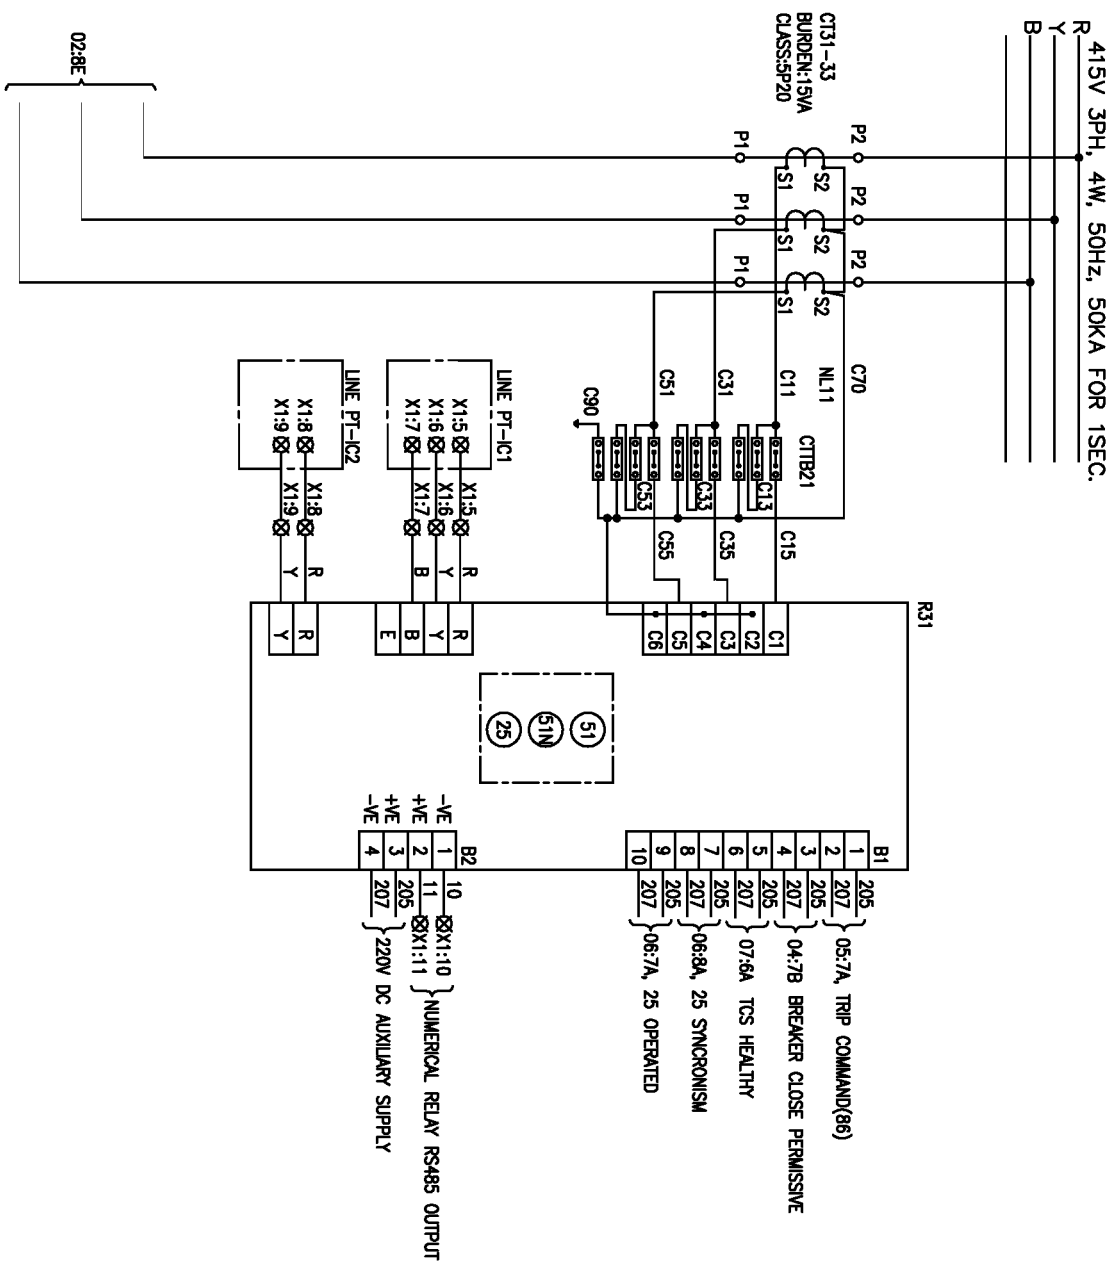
415V 3PH, 4W, 50Hz, 50KA FOR 1SEC.
R
Y
B

CT31-33
BURDEN:15VA
CLASS:5P20

02:8E

P2
S2
S1
P1
P2
S2
S1
P1
P2
S2
S1
P1

C70
NL11
C11
C31
C51
C90
CTTB21
C13
C33
C53
C15
C35
C55

LINE PT-IC1
X1:5
X1:6
X1:7
X1:5
X1:6
X1:7
R
Y
B

LINE PT-IC2
X1:8
X1:9
X1:8
X1:9
R
Y

R31
C1
C2
C3
C4
C5
C6
R
Y
B
E
R
Y

51
51N
25

B1
1
2
3
4
5
6
7
8
9
10
205
207
205
207
205
207
205
207
205
207
05:7A, TRIP COMMAND(86)
04:7B BREAKER CLOSE PERMISSIVE
07:6A TCS HEALTHY
06:8A, 25 SYNCRONISM
06:7A, 25 OPERATED

B2
1
2
3
4
-VE
+VE
+VE
-VE
10
11
205
207
X1:10
X1:11
NUMERICAL RELAY RS485 OUTPUT
220V DC AUXILIARY SUPPLY